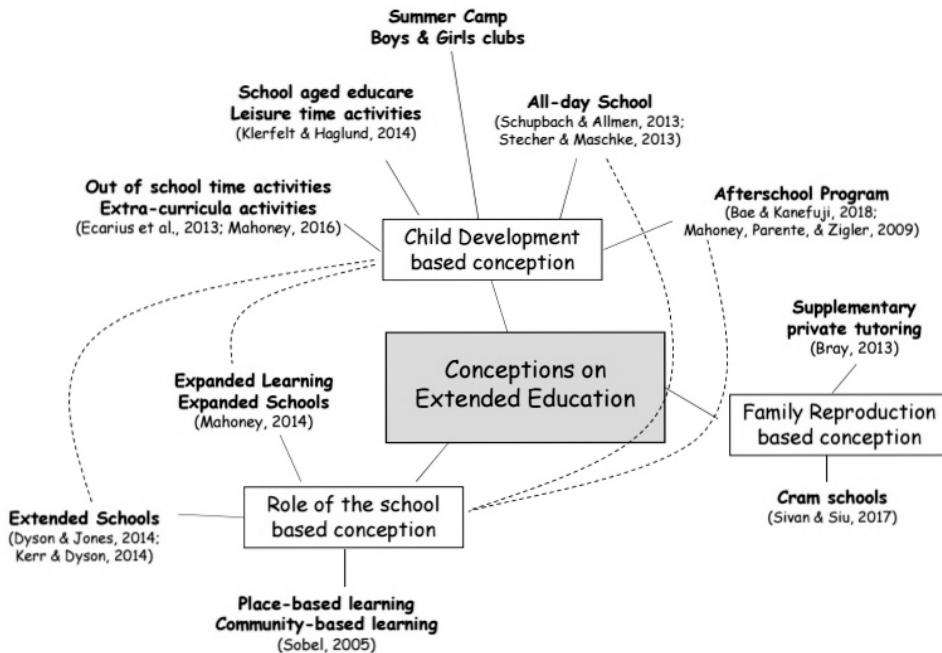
Summer Camp
Boys & Girls clubs

School aged educare
Leisure time activities
(Klerfelt & Haglund, 2014)

All-day School
(Schupbach & Allmen, 2013; Stecher & Maschke, 2013)

Out of school time activities
Extra-curricula activities
(Ecarius et al., 2013; Mahoney, 2016)

Afterschool Program
(Bae & Kanefuji, 2018; Mahoney, Parente, & Zigler, 2009)

Child Development based conception

Supplementary private tutoring
(Bray, 2013)

Conceptions on Extended Education

Expanded Learning
Expanded Schools
(Mahoney, 2014)

Family Reproduction based conception

Cram schools
(Sivan & Siu, 2017)

Role of the school based conception

Extended Schools
(Dyson & Jones, 2014; Kerr & Dyson, 2014)

Place-based learning
Community-based learning
(Sobel, 2005)